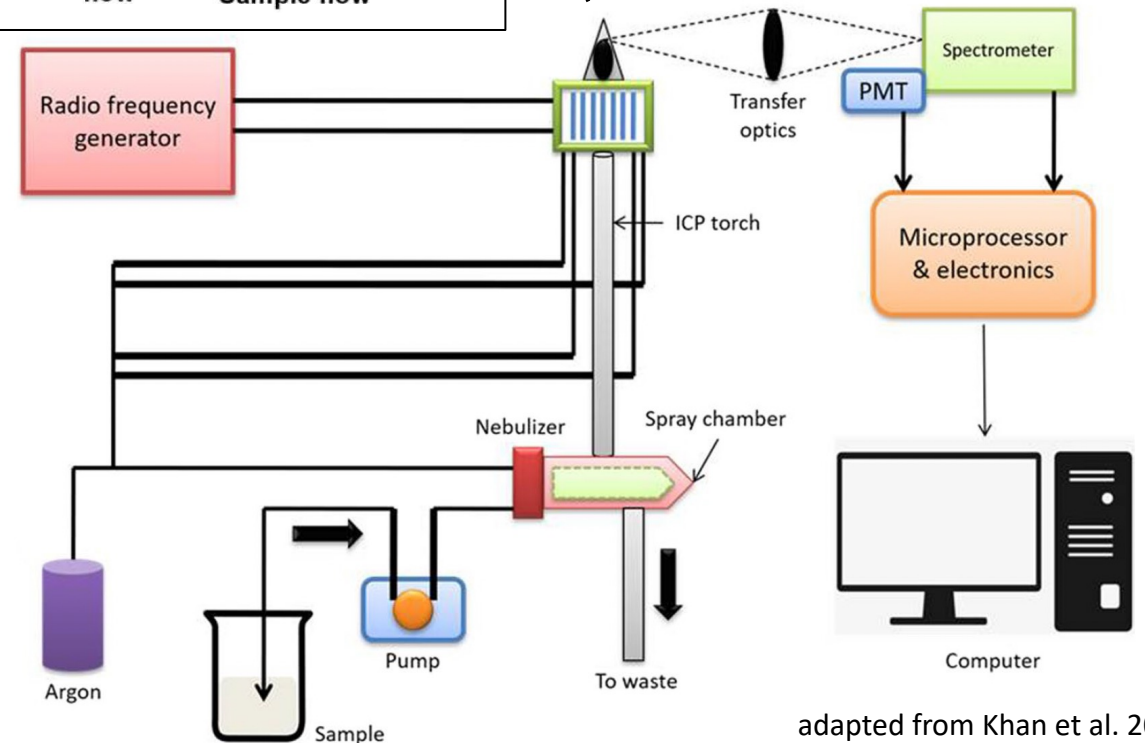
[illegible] Sample flow

Radio frequency generator

Transfer optics

Spectrometer

PMT

ICP torch

Microprocessor & electronics

Nebulizer

Spray chamber

Argon

Pump

To waste

Computer

Sample

adapted from Khan et al. 2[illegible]